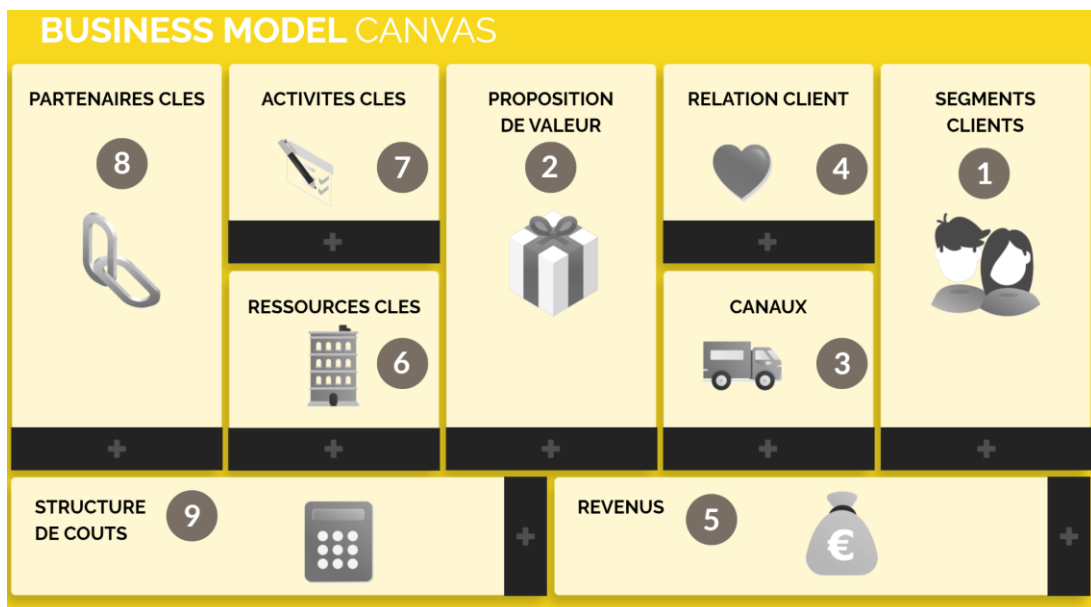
BUSINESS MODEL CANVAS

PARTENAIRES CLES
8
+

ACTIVITES CLES
7
+

RESSOURCES CLES
6
+

PROPOSITION DE VALEUR
2
+

RELATION CLIENT
4
+

CANAUX
3
+

SEGMENTS CLIENTS
1
+

STRUCTURE DE COUTS
9
+

REVENUS
5
€
+